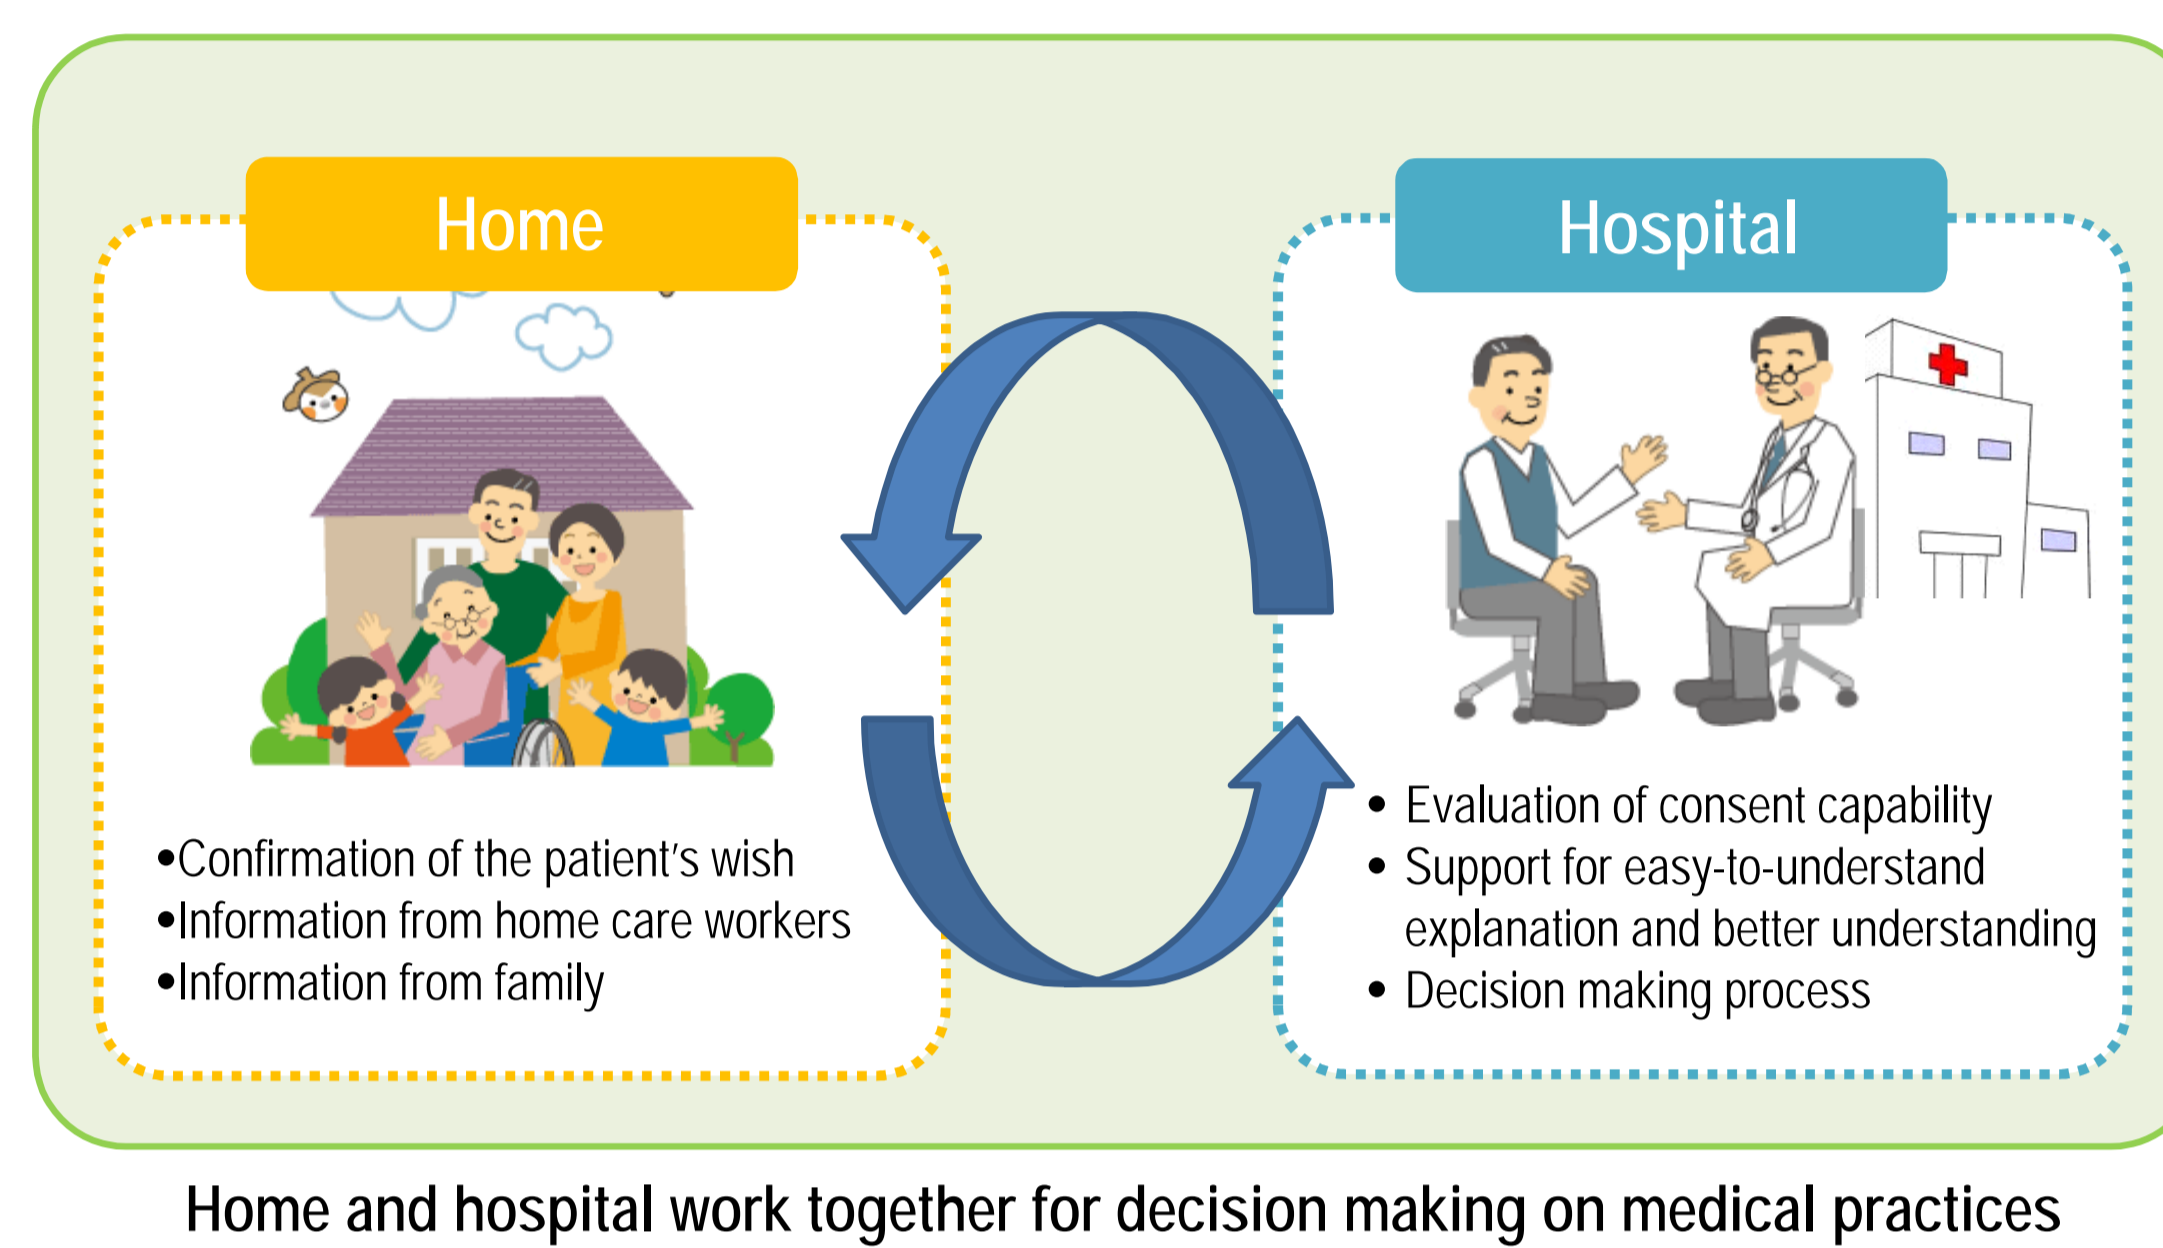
Home

•Confirmation of the patient's wish
•Information from home care workers
•Information from family

Hospital

• Evaluation of consent capability
• Support for easy-to-understand explanation and better understanding
• Decision making process

Home and hospital work together for decision making on medical practices